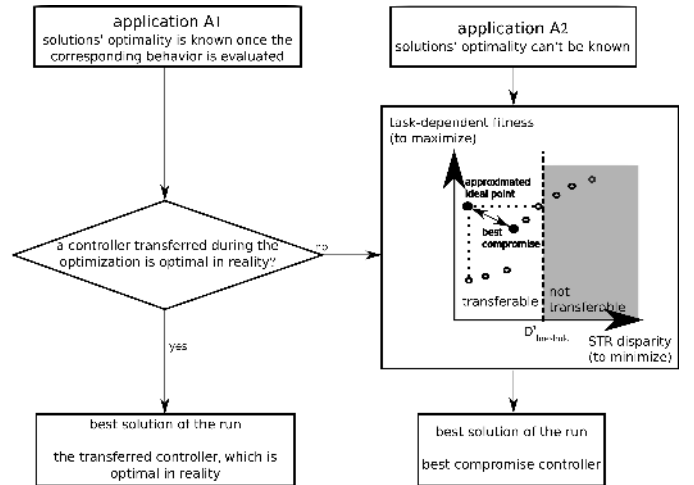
application A1
solutions' optimality is known once the corresponding behavior is evaluated

application A2
solutions' optimality can't be known

task-dependent fitness (to maximize)

approximated ideal point

best compromise

transferable

not transferable

$D'_{limit}$

STR disparity (to minimize)

a controller transferred during the optimization is optimal in reality?

no

yes

best solution of the run

the transferred controller, which is optimal in reality

best solution of the run

best compromise controller